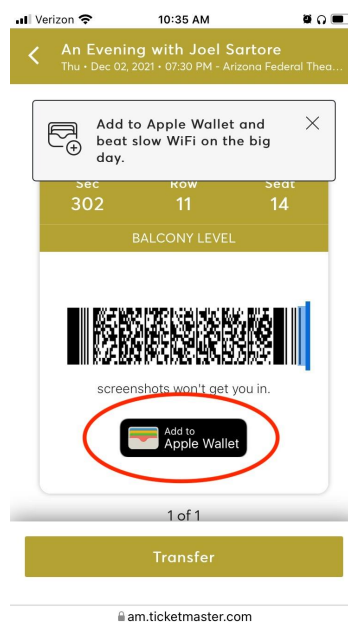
Verizon 10:35 AM

An Evening with Joel Sartore
Thu • Dec 02, 2021 • 07:30 PM - Arizona Federal Thea...

Add to Apple Wallet and beat slow WiFi on the big day.

| Sec | Row | Seat |
|---|---|---|
| 302 | 11 | 14 |

BALCONY LEVEL

screenshots won't get you in.

Add to Apple Wallet

1 of 1

Transfer

am.ticketmaster.com